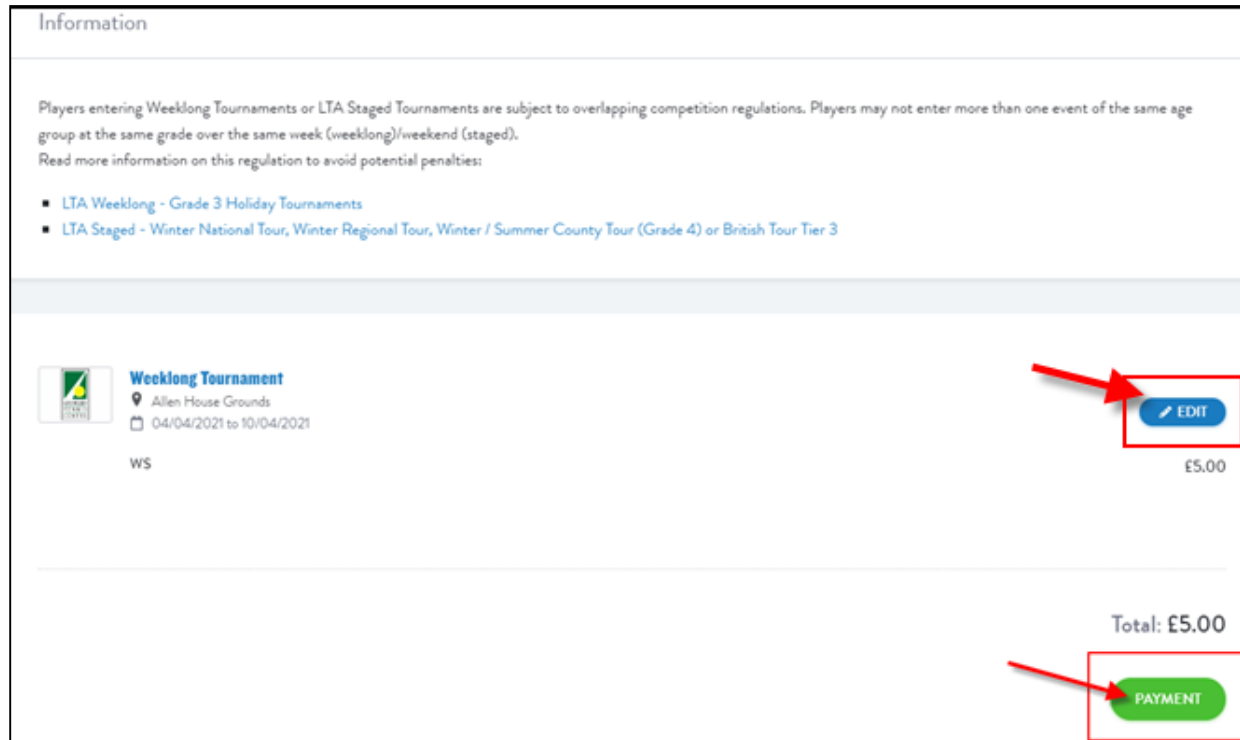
Information

Players entering Weeklong Tournaments or LTA Staged Tournaments are subject to overlapping competition regulations. Players may not enter more than one event of the same age group at the same grade over the same week (weeklong)/weekend (staged).
Read more information on this regulation to avoid potential penalties:

- LTA Weeklong - Grade 3 Holiday Tournaments
- LTA Staged - Winter National Tour, Winter Regional Tour, Winter / Summer County Tour (Grade 4) or British Tour Tier 3

Weeklong Tournament
Allen House Grounds
04/04/2021 to 10/04/2021

EDIT

WS

£5.00

Total: £5.00

PAYMENT